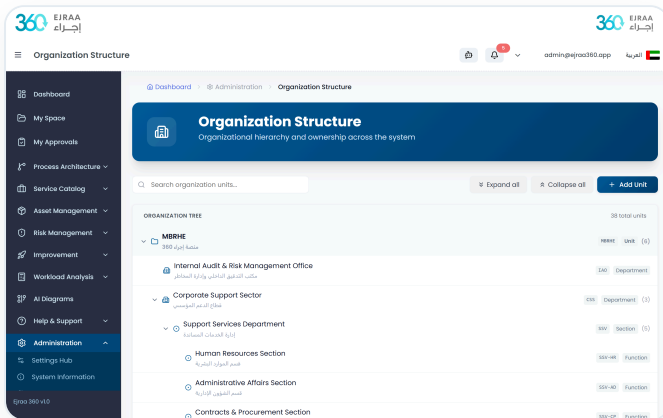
360 EJRAA إجـراء

360 EJRAA إجـراء

Organization Structure

5

admin@ejraa360.app

العربية

Dashboard

My Space

My Approvals

Process Architecture

Service Catalog

Asset Management

Risk Management

Improvement

Workload Analysis

AI Diagrams

Help & Support

Administration

Settings Hub

System Information

Ejraa 360 v1.0

Dashboard > Administration > Organization Structure

Organization Structure

Organizational hierarchy and ownership across the system

Search organization units...

Expand all

Collapse all

+ Add Unit

ORGANIZATION TREE

38 total units

MBRHE
منصة إجراء 360

MBRHE Unit (6)

Internal Audit & Risk Management Office
مكتب التدقيق الداخلي وإدارة المخاطر

IAO Department

Corporate Support Sector
قطاع الدعم المؤسسي

CSS Department (3)

Support Services Department
إدارة الخدمات المساندة

SSV Section (5)

Human Resources Section
قسم الموارد البشرية

SSV-HR Function

Administrative Affairs Section
قسم الشؤون الإدارية

SSV-AD Function

Contracts & Procurement Section

SSV-CP Function